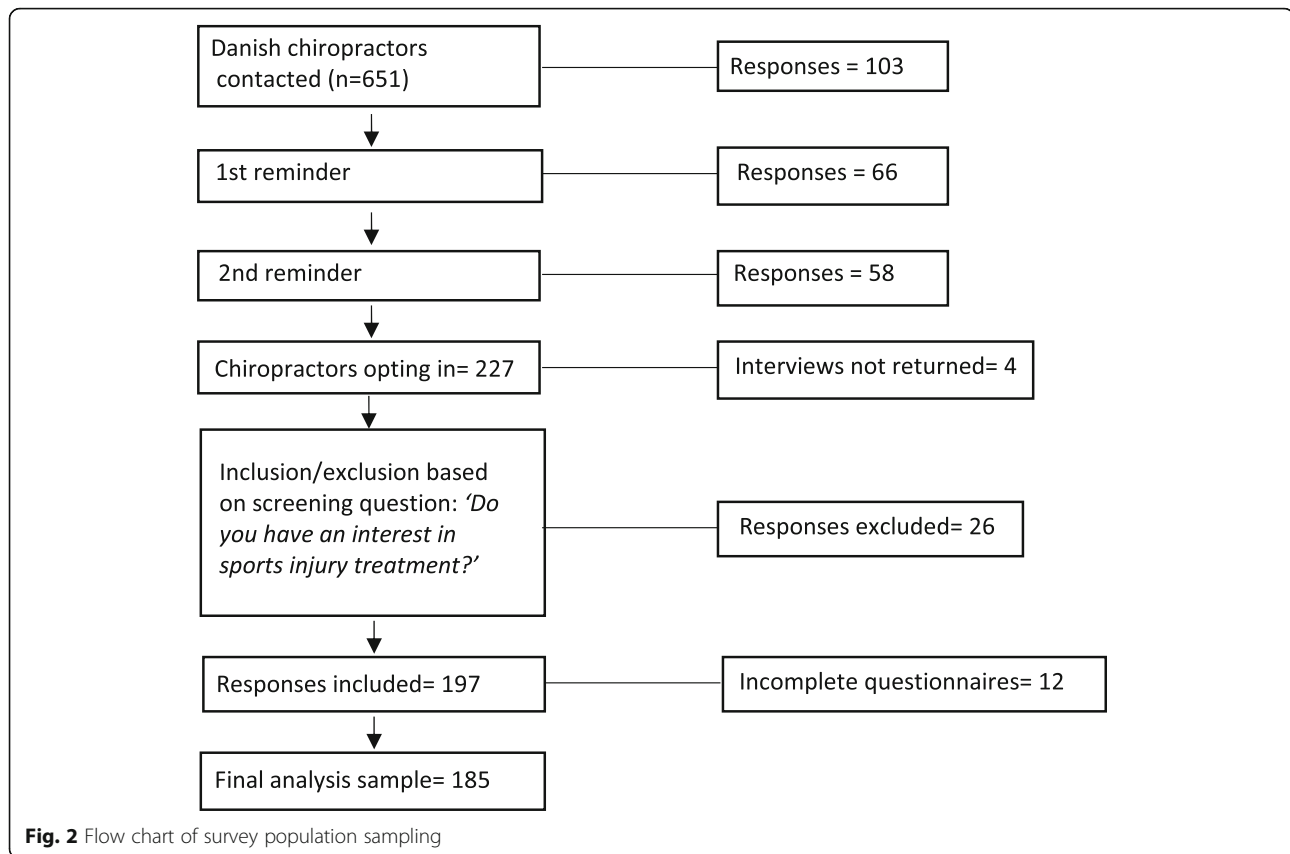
Danish chiropractors contacted (n=651)

Responses = 103

1st reminder

Responses = 66

2nd reminder

Responses = 58

Chiropractors opting in= 227

Interviews not returned= 4

Inclusion/exclusion based on screening question: *'Do you have an interest in sports injury treatment?'*

Responses excluded= 26

Responses included= 197

Incomplete questionnaires= 12

Final analysis sample= 185

**Fig. 2** Flow chart of survey population sampling